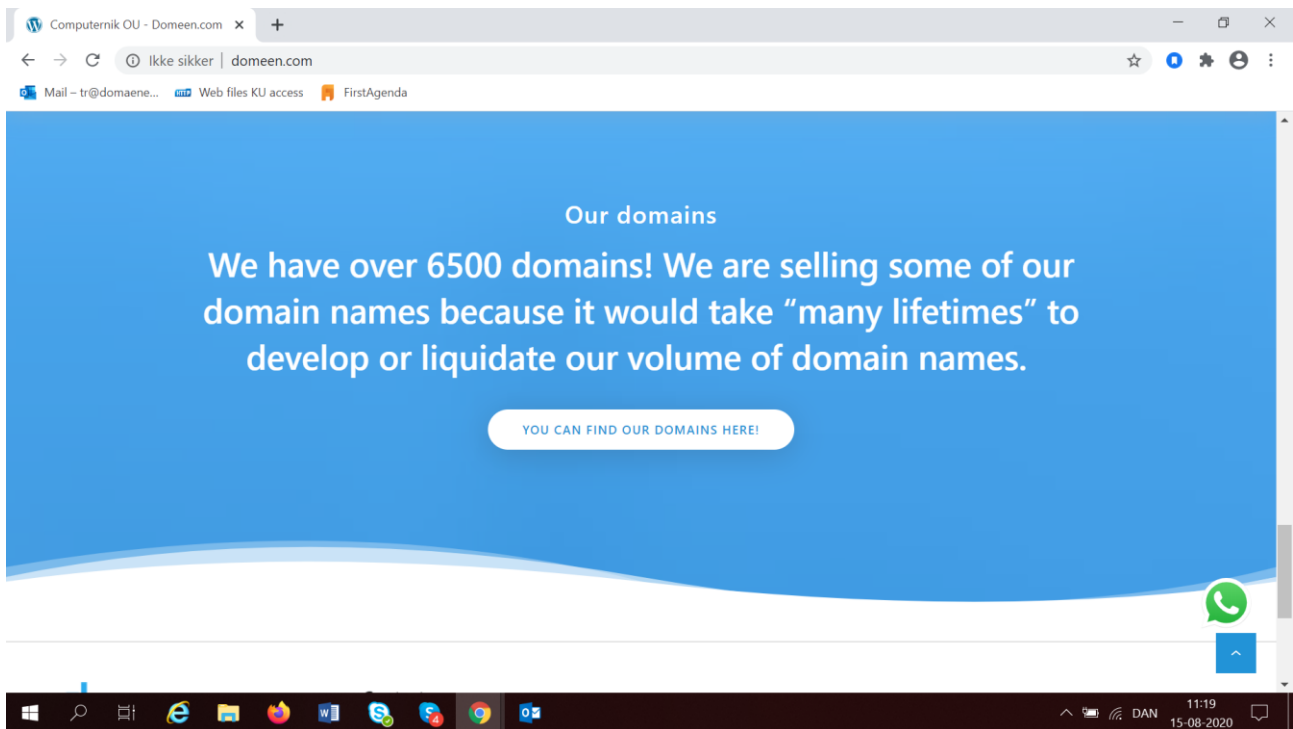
Computernik OU - Domeen.com ×
+
Ikke sikker | domeen.com
Mail – tr@domaene...
Web files KU access
FirstAgenda

Our domains

We have over 6500 domains! We are selling some of our domain names because it would take “many lifetimes” to develop or liquidate our volume of domain names.

YOU CAN FIND OUR DOMAINS HERE!

4
DAN
11:19
15-08-2020